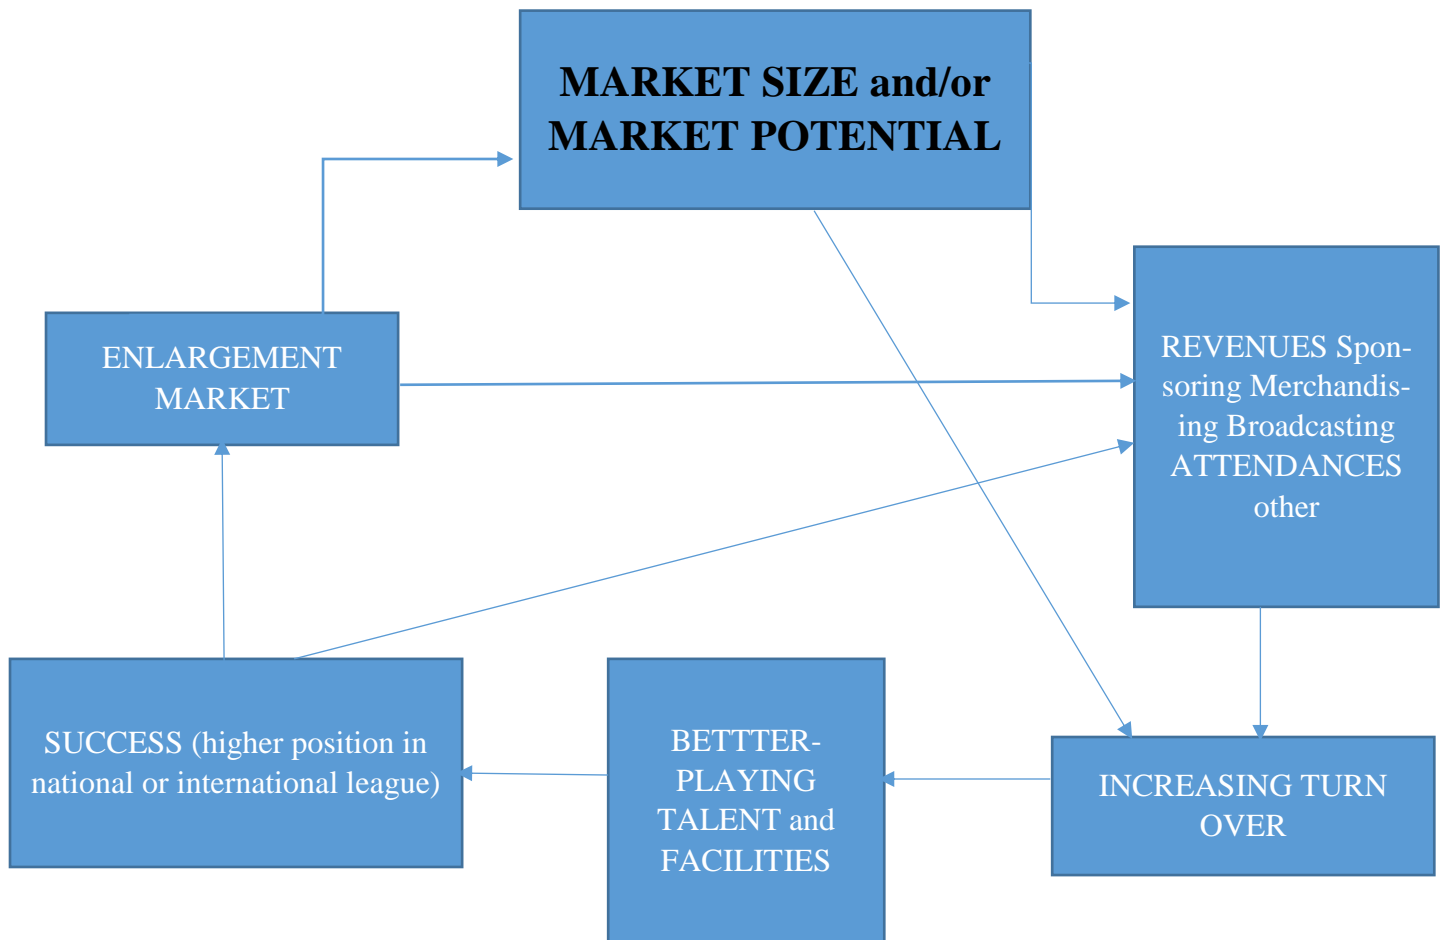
MARKET SIZE and/or MARKET POTENTIAL

ENLARGEMENT MARKET

REVENUES Sponsoring Merchandising Broadcasting ATTENDANCES other

SUCCESS (higher position in national or international league)

BETTTER-PLAYING TALENT and FACILITIES

INCREASING TURN OVER